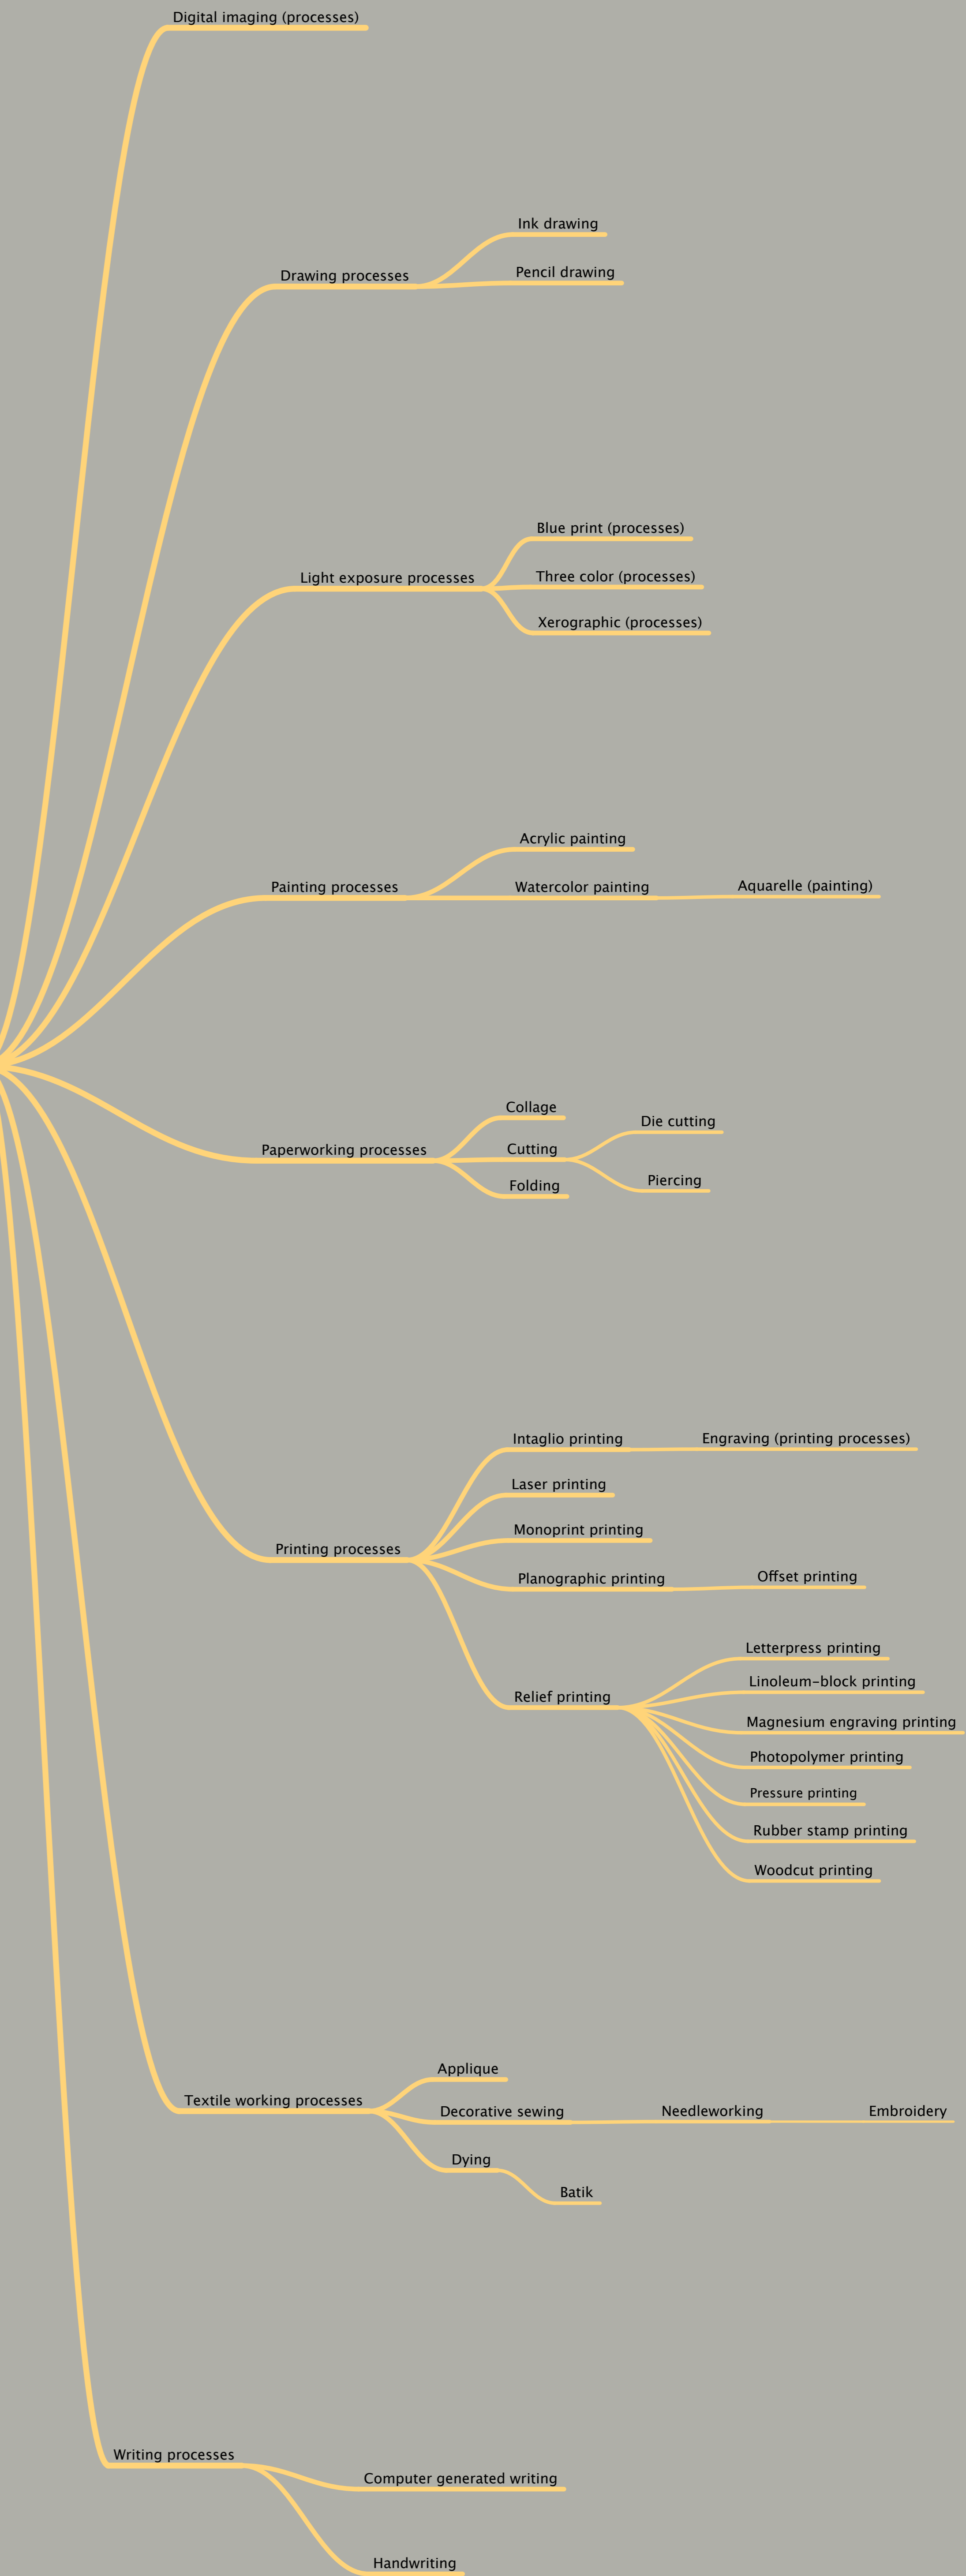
Digital imaging (processes)

Drawing processes
Ink drawing
Pencil drawing

Light exposure processes
Blue print (processes)
Three color (processes)
Xerographic (processes)

Painting processes
Acrylic painting
Watercolor painting
Aquarelle (painting)

Paperworking processes
Collage
Cutting
Die cutting
Piercing
Folding

Printing processes
Intaglio printing
Engraving (printing processes)
Laser printing
Monoprint printing
Planographic printing
Offset printing
Relief printing
Letterpress printing
Linoleum-block printing
Magnesium engraving printing
Photopolymer printing
Pressure printing
Rubber stamp printing
Woodcut printing

Textile working processes
Applique
Decorative sewing
Needleworking
Embroidery
Dying
Batik

Writing processes
Computer generated writing
Handwriting